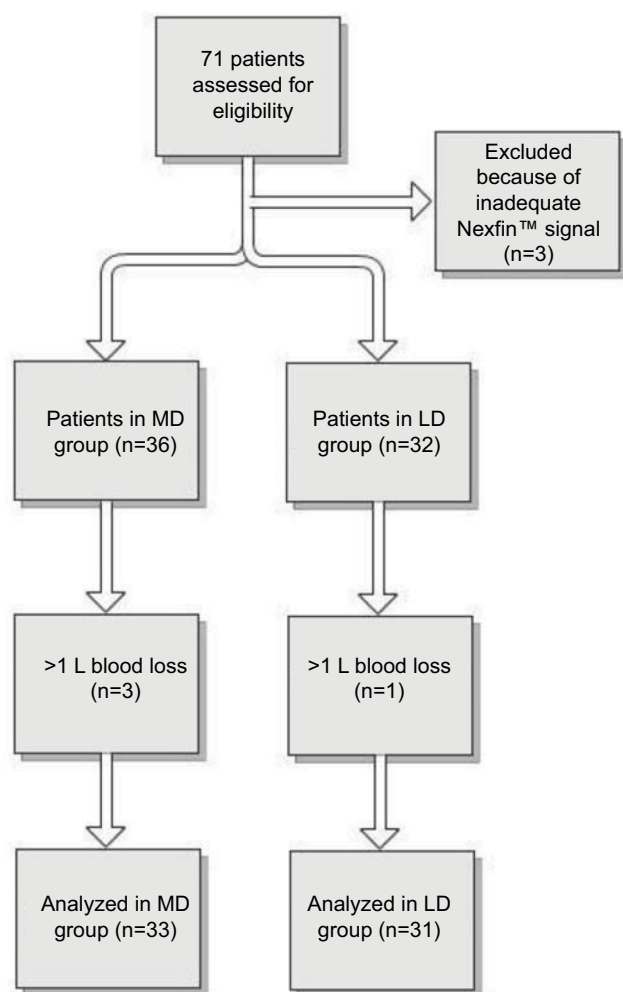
71 patients assessed for eligibility

Excluded because of inadequate Nexfin™ signal (n=3)

Patients in MD group (n=36)

Patients in LD group (n=32)

>1 L blood loss (n=3)

>1 L blood loss (n=1)

Analyzed in MD group (n=33)

Analyzed in LD group (n=31)